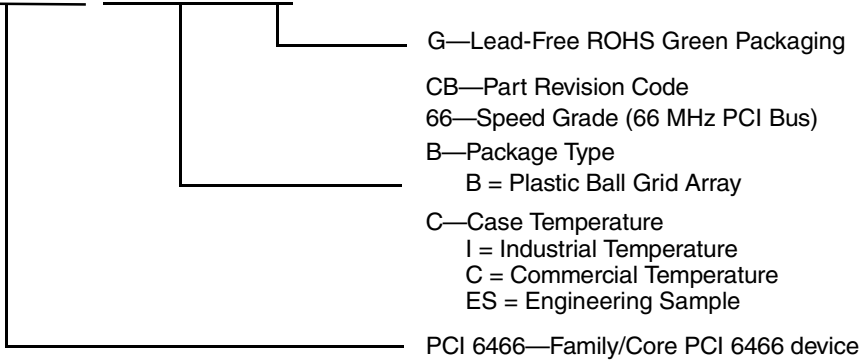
G—Lead-Free ROHS Green Packaging

CB—Part Revision Code

66—Speed Grade (66 MHz PCI Bus)

B—Package Type
B = Plastic Ball Grid Array

C—Case Temperature
I = Industrial Temperature
C = Commercial Temperature
ES = Engineering Sample

PCI 6466—Family/Core PCI 6466 device